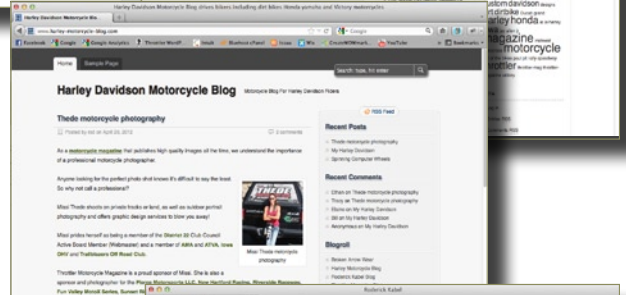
Harley Davidson Motorcycle Blog drives bikes including dirt bikes Honda yamaha and Victory motorcycles

Harley Davidson Motorcycle Blo

www.harley-motorcycle-blog.com

Google

Facebook Google Google Analytics Theme WordP... Imdb Bluehost cPanel Icons Wix CircleWithHeart... YouTube Bookmarks

Home Sample Page

Search here, hit enter

Harley Davidson Motorcycle Blog Motorcycle Blog For Harley Davidson Riders

Thede motorcycle photography

Posted by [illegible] on April 24, 2012

2 comments

As a motorcycle magazine that publishes high quality images all the time, we understand the importance of a professional motorcycle photographer.

Anyone looking for the perfect photo shot knows it's difficult to say the least. So why not call a professional?

Missi Thede shoots on private tracks or land, as well as outdoor portrait photography and offers graphic design services to blow you away!

Missi prides herself at being a member of the District 38 Club Council Active Board Member (Webmaster) and a member of AMA and AYVA. Iowa DHV and Trailblazers Off Road Club.

Missi Thede motorcycle photography

Throttler Motorcycle Magazine is a proud sponsor of Missi. She is also a sponsor and photographer for the Pierce Motorcycle LLC, New Hartford Racing, Riverside Raceway, Fun Valley Motox Series, Sunset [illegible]

RSS Feed

Recent Posts

Thede motorcycle photography
My Harley Davidson
Spinning Computer Wheels

Recent Comments

Ethan on Thede motorcycle photography
Tracy on Thede motorcycle photography
Elaine on My Harley Davidson
Bill on My Harley Davidson
Anonymous on My Harley Davidson

Blogroll

Beaver Arrow Wear
Harley Motorcycle Blog
Federick Kabel Blog
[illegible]
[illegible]

Roderick Kabel

ustom davidson
dirt bike
arley honda
agazine
motorcycle
rottler
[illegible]
Comments RSS